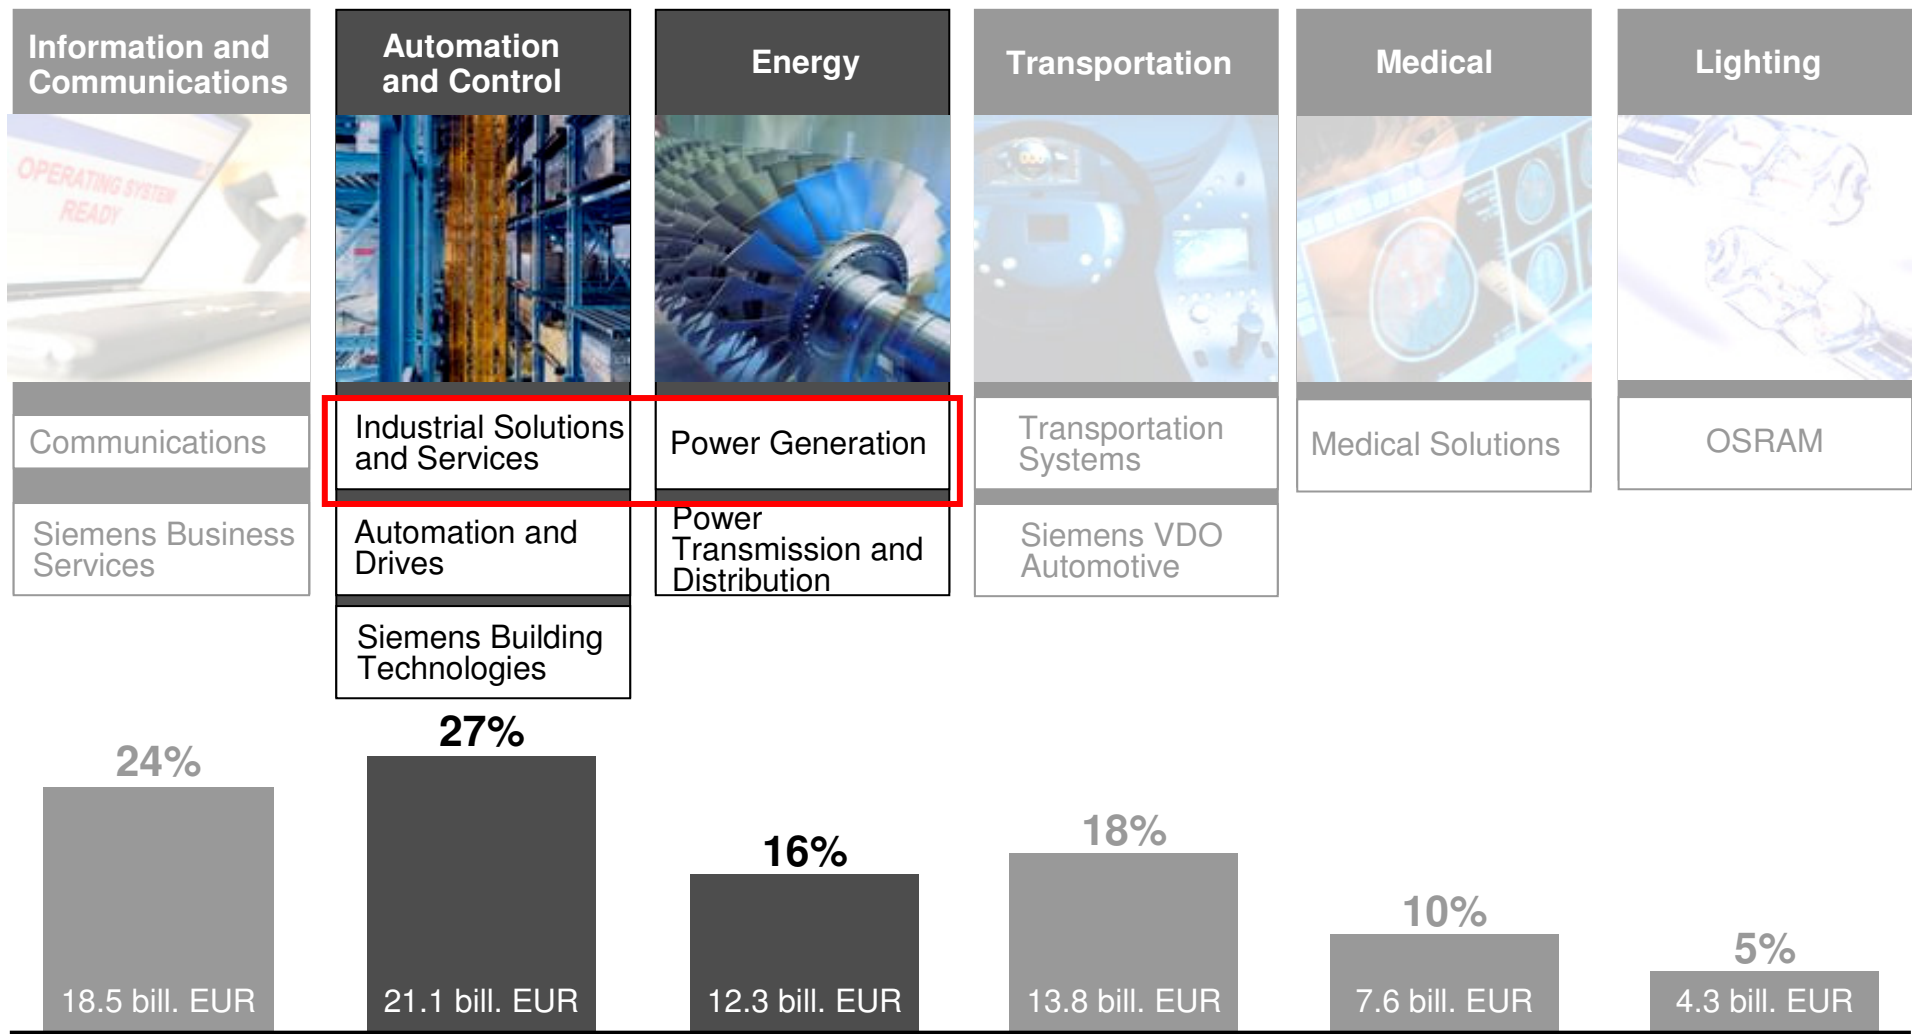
Information and Communications

Automation and Control

Energy

Transportation

Medical

Lighting

OPERATING SYSTEM READY

Communications

Industrial Solutions and Services

Power Generation

Transportation Systems

Medical Solutions

OSRAM

Siemens Business Services

Automation and Drives

Power Transmission and Distribution

Siemens VDO Automotive

Siemens Building Technologies

24%

27%

16%

18%

10%

5%

18.5 bill. EUR

21.1 bill. EUR

12.3 bill. EUR

13.8 bill. EUR

7.6 bill. EUR

4.3 bill. EUR